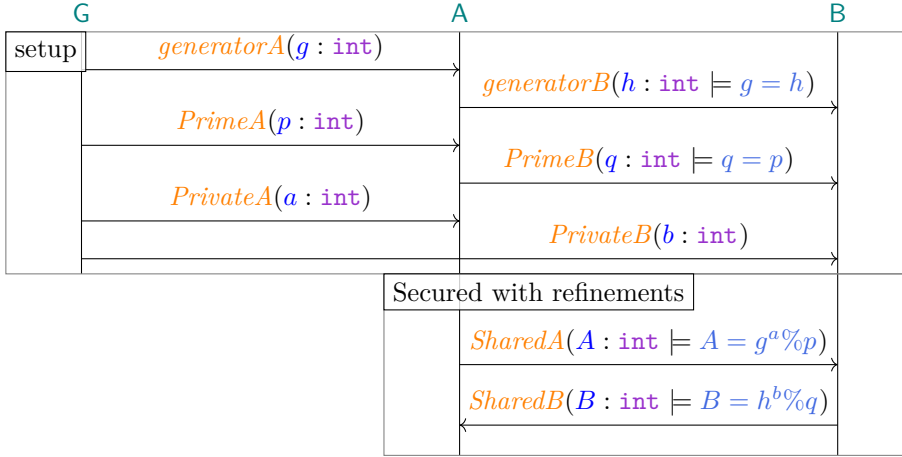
G A B

setup

$generatorA(g : \texttt{int})$

$generatorB(h : \texttt{int} \models g = h)$

$PrimeA(p : \texttt{int})$

$PrimeB(q : \texttt{int} \models q = p)$

$PrivateA(a : \texttt{int})$

$PrivateB(b : \texttt{int})$

Secured with refinements

$SharedA(A : \texttt{int} \models A = g^a \% p)$

$SharedB(B : \texttt{int} \models B = h^b \% q)$